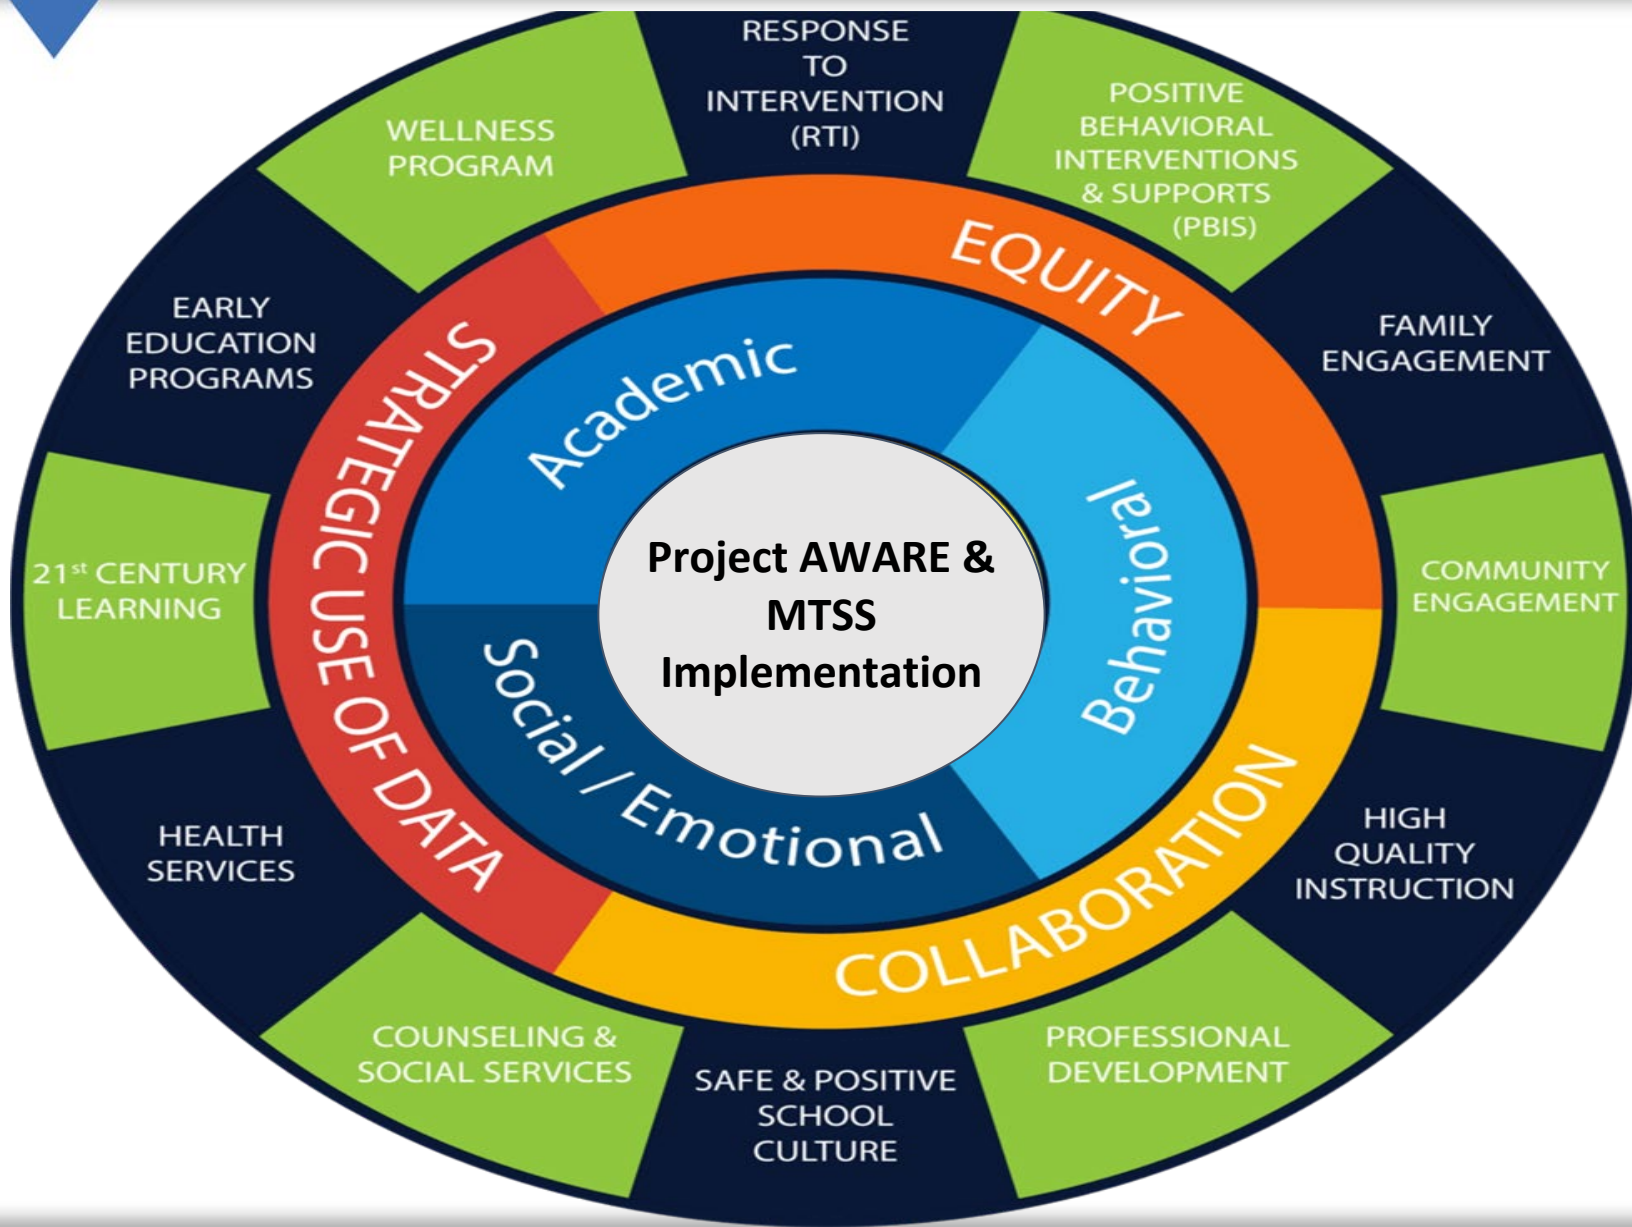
RESPONSE TO INTERVENTION (RTI)

POSITIVE BEHAVIORAL INTERVENTIONS & SUPPORTS (PBIS)

FAMILY ENGAGEMENT

COMMUNITY ENGAGEMENT

HIGH QUALITY INSTRUCTION

PROFESSIONAL DEVELOPMENT

SAFE & POSITIVE SCHOOL CULTURE

COUNSELING & SOCIAL SERVICES

HEALTH SERVICES

21$^{st}$ CENTURY LEARNING

EARLY EDUCATION PROGRAMS

WELLNESS PROGRAM

EQUITY

COLLABORATION

STRATEGIC USE OF DATA

Academic

Behavioral

Social / Emotional

Project AWARE & MTSS Implementation